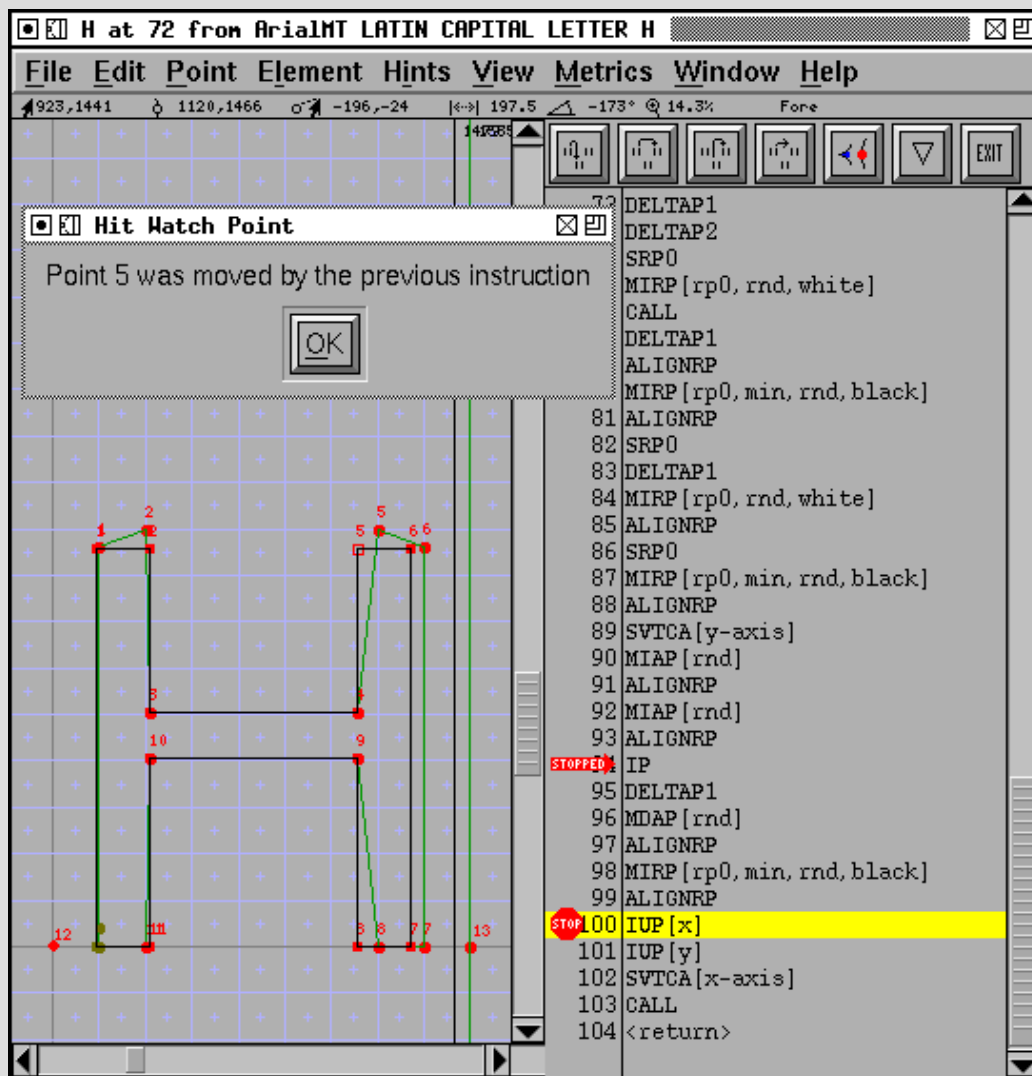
H at 72 from ArialMT LATIN CAPITAL LETTER H

File Edit Point Element Hints View Metrics Window Help

923,1441 1120,1466 -196,-24 197.5 -173° 14.3% Fore

Hit Watch Point

Point 5 was moved by the previous instruction

OK

EXIT

DELTAP1
DELTAP2
SRP0
MIRP[rp0, rnd, white]
CALL
DELTAP1
ALIGNRP
MIRP[rp0, min, rnd, black]
81 ALIGNRP
82 SRP0
83 DELTAP1
84 MIRP[rp0, rnd, white]
85 ALIGNRP
86 SRP0
87 MIRP[rp0, min, rnd, black]
88 ALIGNRP
89 SVTCA[y-axis]
90 MIAP[rnd]
91 ALIGNRP
92 MIAP[rnd]
93 ALIGNRP
STOPPED IP
95 DELTAP1
96 MDAP[rnd]
97 ALIGNRP
98 MIRP[rp0, min, rnd, black]
99 ALIGNRP
STOP 100 IUP[x]
101 IUP[y]
102 SVTCA[x-axis]
103 CALL
104 <return>

1 2 2 5 5 6 6 3 4 10 9 12 11 8 7 7 13